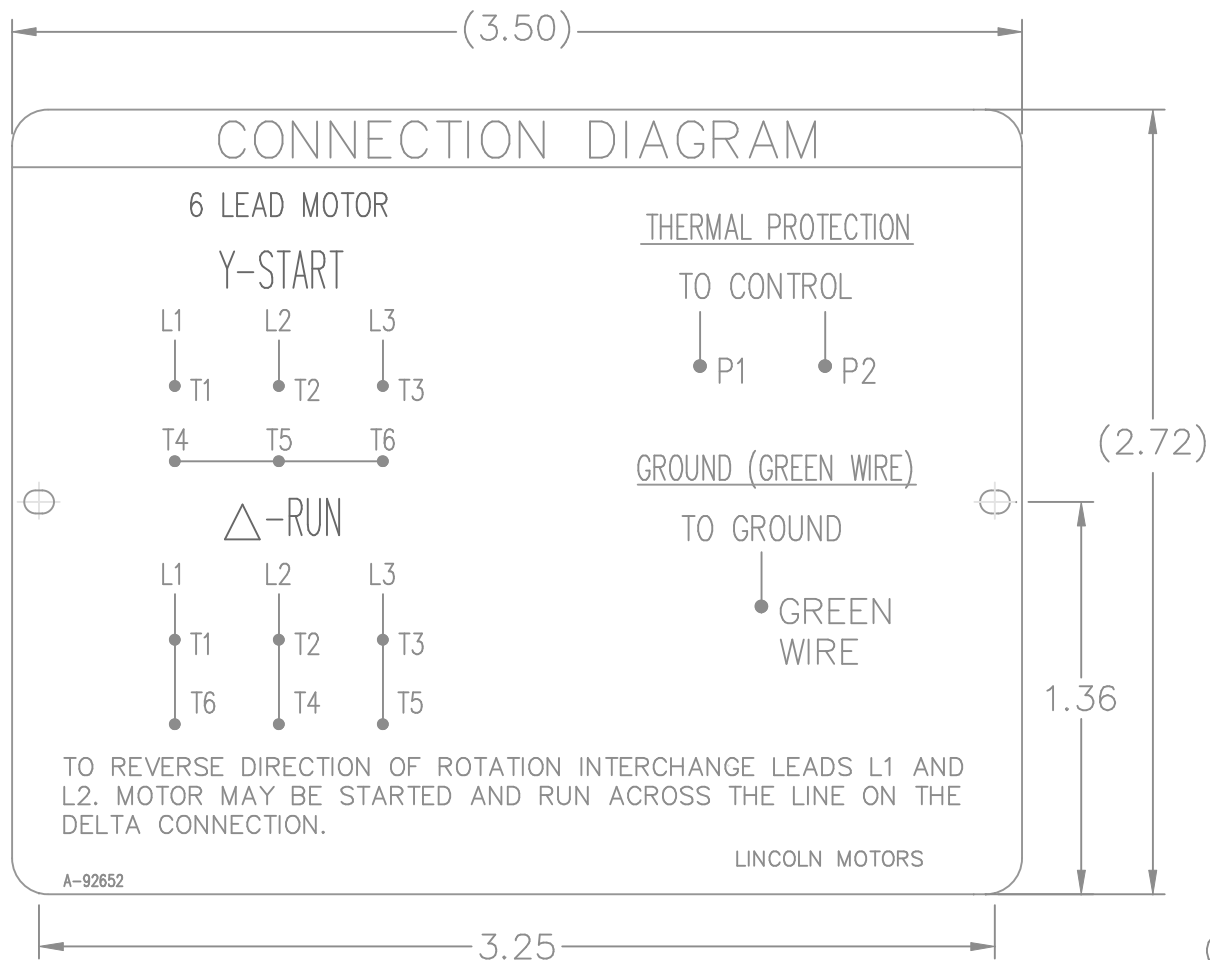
(3.50)

CONNECTION DIAGRAM

6 LEAD MOTOR

Y-START

L1 L2 L3

T1 T2 T3

T4 T5 T6

$\triangle$-RUN

L1 L2 L3

T1 T2 T3

T6 T4 T5

THERMAL PROTECTION

TO CONTROL

P1 P2

GROUND (GREEN WIRE)

TO GROUND

GREEN WIRE

(2.72)

1.36

TO REVERSE DIRECTION OF ROTATION INTERCHANGE LEADS L1 AND L2. MOTOR MAY BE STARTED AND RUN ACROSS THE LINE ON THE DELTA CONNECTION.

LINCOLN MOTORS

A-92652

3.25

(